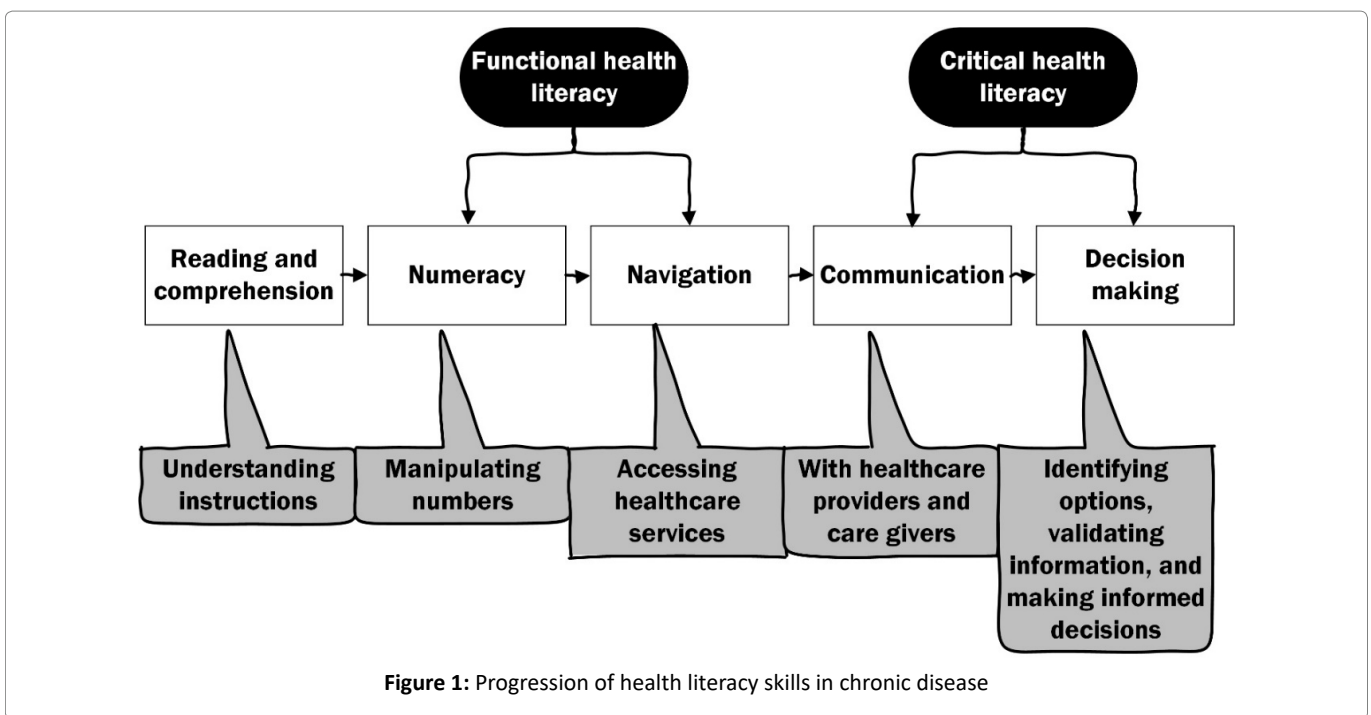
Functional health literacy

Critical health literacy

Reading and comprehension

Numeracy

Navigation

Communication

Decision making

Understanding instructions

Manipulating numbers

Accessing healthcare services

With healthcare providers and care givers

Identifying options, validating information, and making informed decisions

**Figure 1:** Progression of health literacy skills in chronic disease